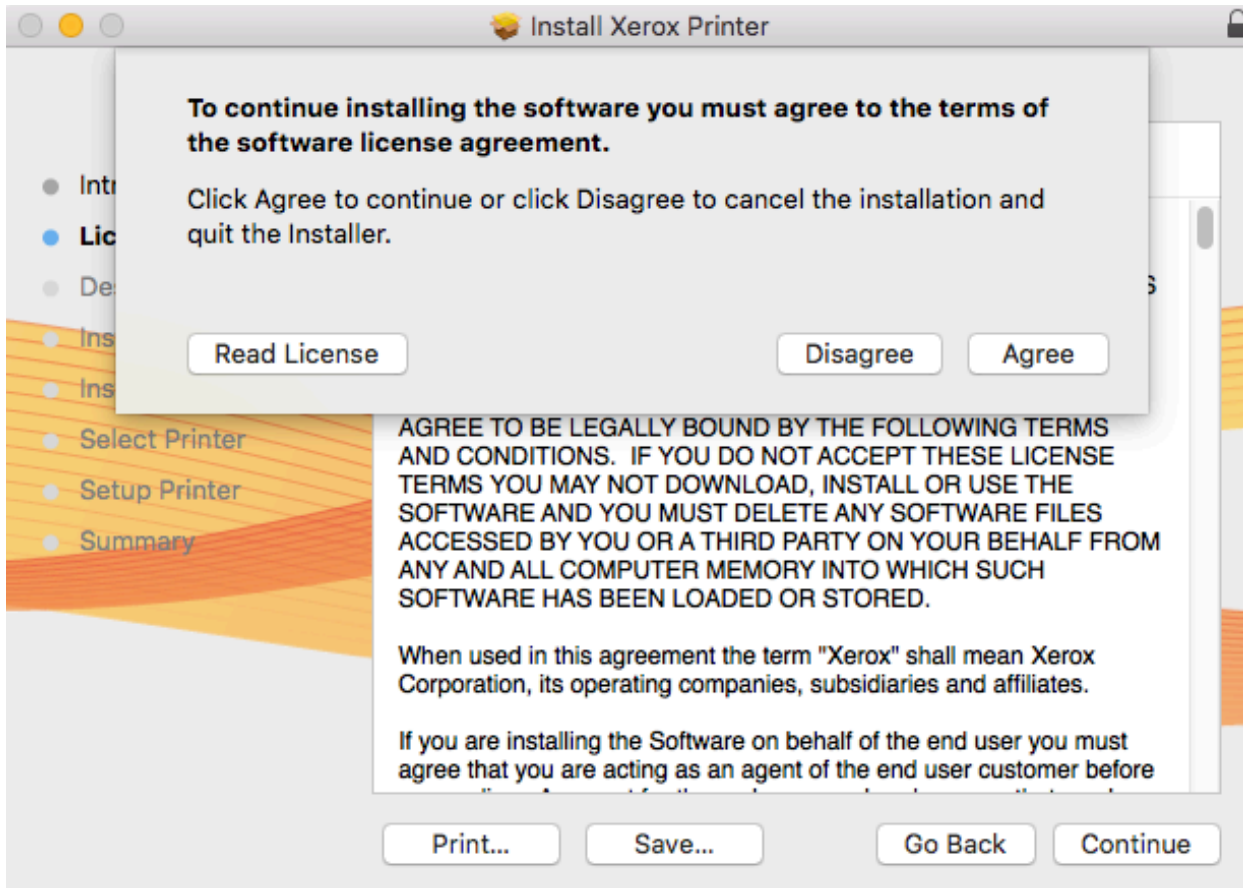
Install Xerox Printer

To continue installing the software you must agree to the terms of the software license agreement.

Click Agree to continue or click Disagree to cancel the installation and quit the Installer.

Read License

Disagree

Agree

Intr

Lic

De

Ins

Ins

Select Printer

Setup Printer

Summary

S

AGREE TO BE LEGALLY BOUND BY THE FOLLOWING TERMS AND CONDITIONS. IF YOU DO NOT ACCEPT THESE LICENSE TERMS YOU MAY NOT DOWNLOAD, INSTALL OR USE THE SOFTWARE AND YOU MUST DELETE ANY SOFTWARE FILES ACCESSED BY YOU OR A THIRD PARTY ON YOUR BEHALF FROM ANY AND ALL COMPUTER MEMORY INTO WHICH SUCH SOFTWARE HAS BEEN LOADED OR STORED.

When used in this agreement the term "Xerox" shall mean Xerox Corporation, its operating companies, subsidiaries and affiliates.

If you are installing the Software on behalf of the end user you must agree that you are acting as an agent of the end user customer before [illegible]

Print...

Save...

Go Back

Continue